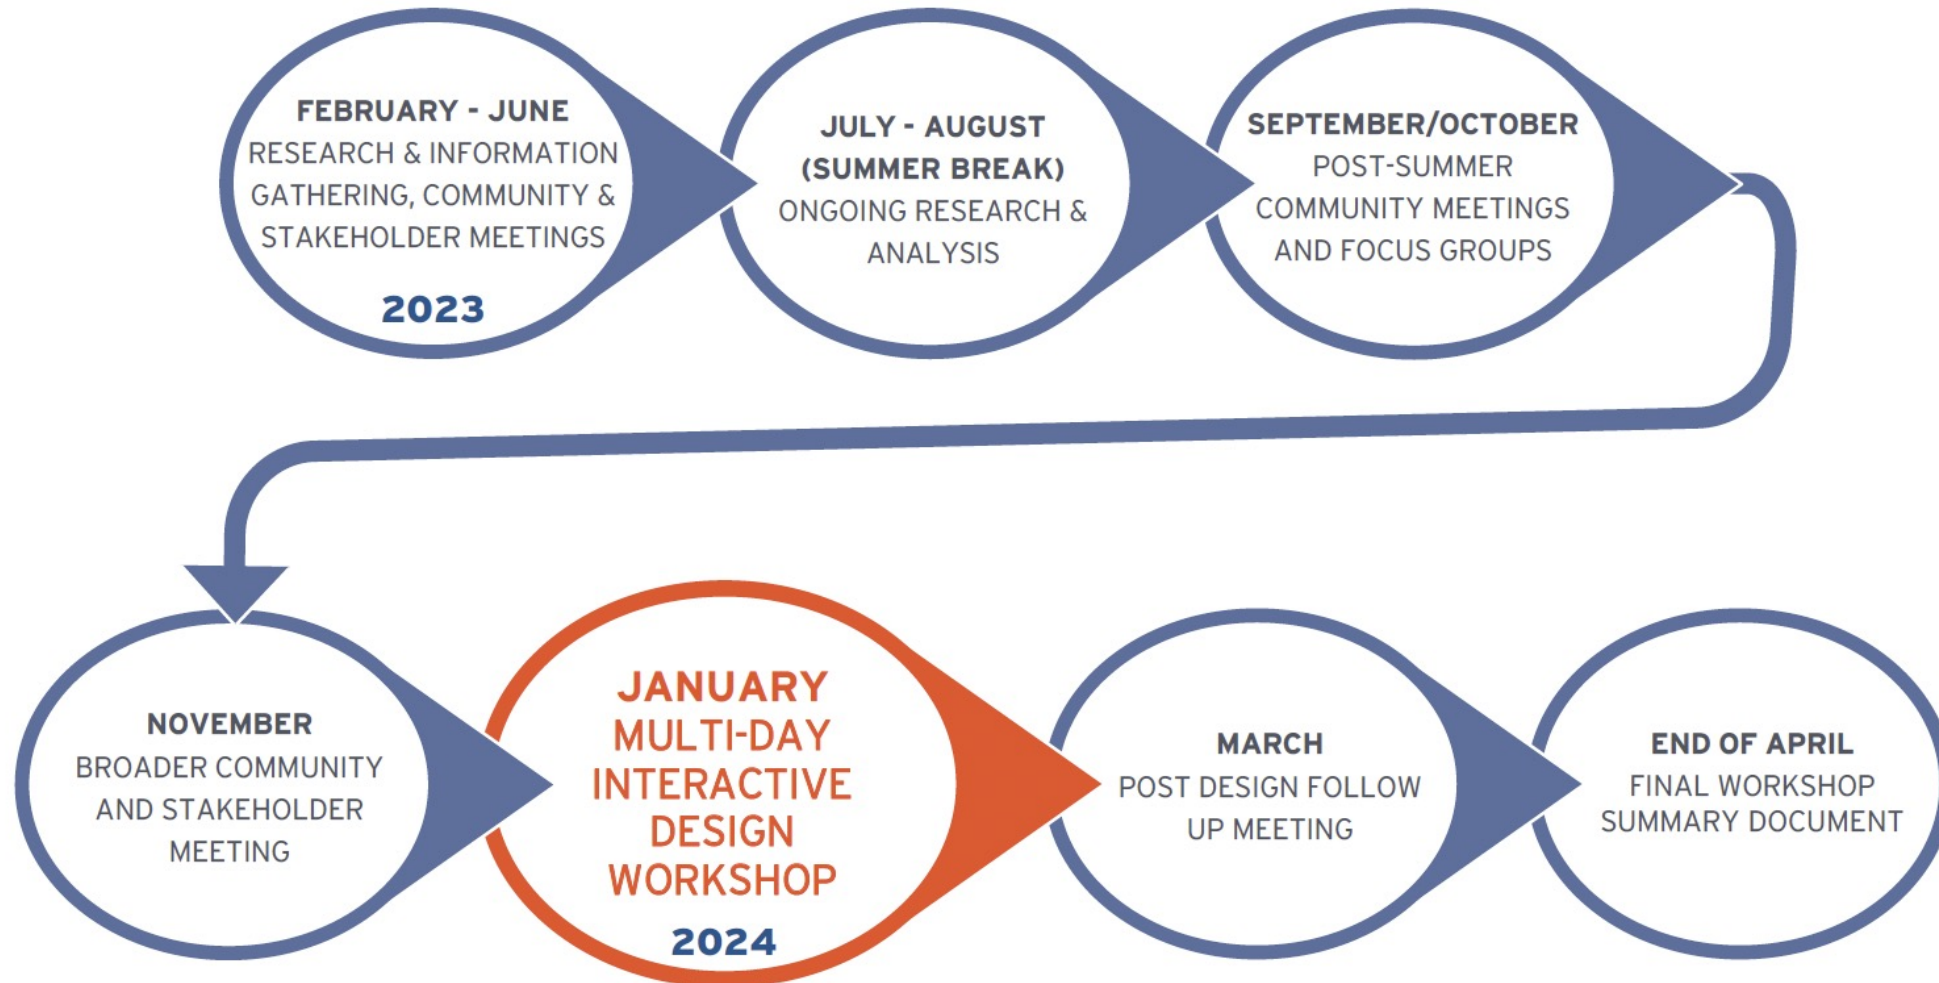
FEBRUARY - JUNE
RESEARCH & INFORMATION GATHERING, COMMUNITY & STAKEHOLDER MEETINGS
2023

JULY - AUGUST
(SUMMER BREAK)
ONGOING RESEARCH & ANALYSIS

SEPTEMBER/OCTOBER
POST-SUMMER COMMUNITY MEETINGS AND FOCUS GROUPS

NOVEMBER
BROADER COMMUNITY AND STAKEHOLDER MEETING

JANUARY
MULTI-DAY INTERACTIVE DESIGN WORKSHOP
2024

MARCH
POST DESIGN FOLLOW UP MEETING

END OF APRIL
FINAL WORKSHOP SUMMARY DOCUMENT